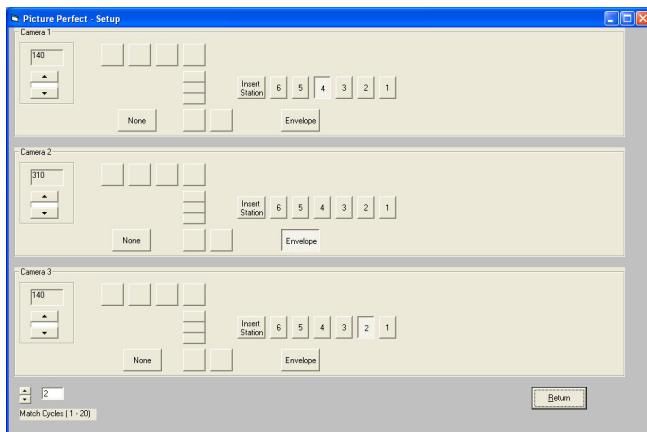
Picture Perfect - Setup

Camera 1

140

Insert Station 6 5 4 3 2 1

None

Envelope

Camera 2

310

Insert Station 6 5 4 3 2 1

None

Envelope

Camera 3

140

Insert Station 6 5 4 3 2 1

None

Envelope

2

Match Cycles ( 1 - 20)

Return